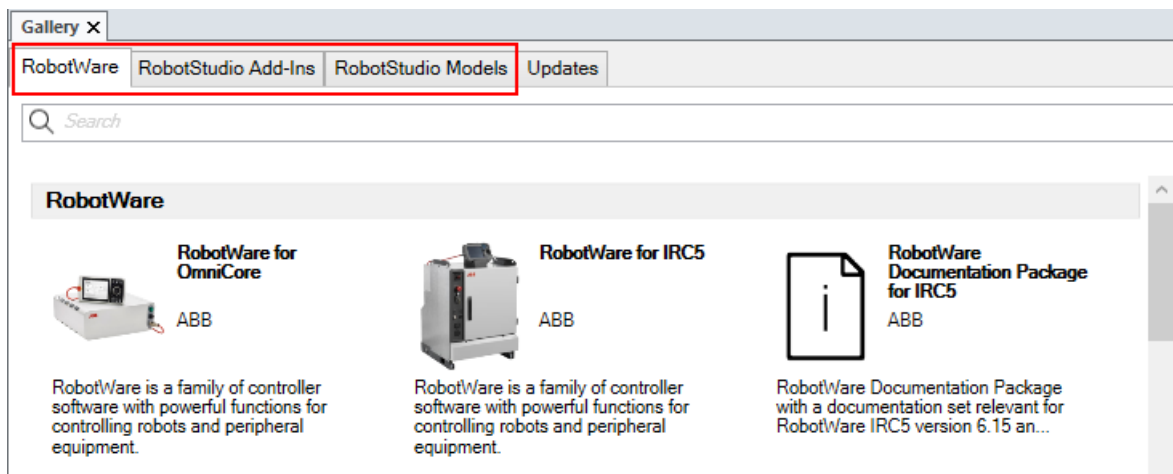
Gallery ✕

RobotWare | RobotStudio Add-Ins | RobotStudio Models | Updates

Search

RobotWare

RobotWare for OmniCore

ABB

RobotWare is a family of controller software with powerful functions for controlling robots and peripheral equipment.

RobotWare for IRC5

ABB

RobotWare is a family of controller software with powerful functions for controlling robots and peripheral equipment.

RobotWare Documentation Package for IRC5

ABB

RobotWare Documentation Package with a documentation set relevant for RobotWare IRC5 version 6.15 an...